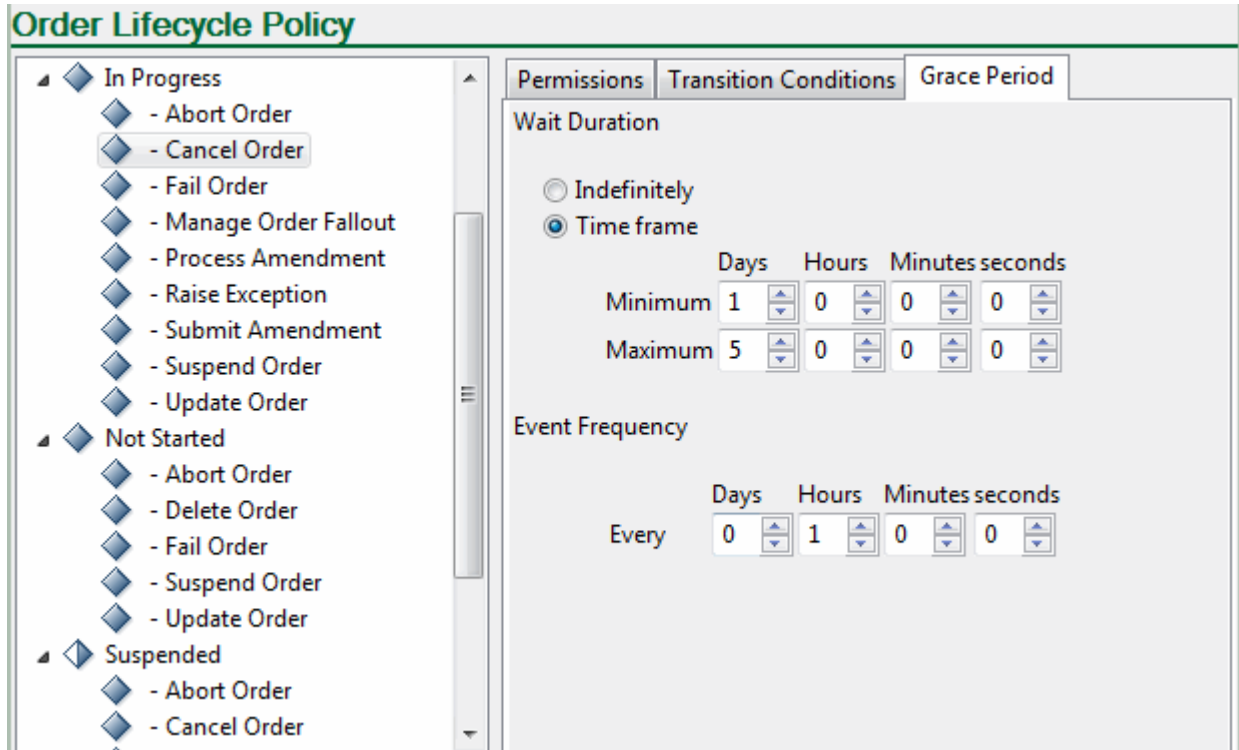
Order Lifecycle Policy

In Progress
- Abort Order
- Cancel Order
- Fail Order
- Manage Order Fallout
- Process Amendment
- Raise Exception
- Submit Amendment
- Suspend Order
- Update Order
Not Started
- Abort Order
- Delete Order
- Fail Order
- Suspend Order
- Update Order
Suspended
- Abort Order
- Cancel Order

Permissions | Transition Conditions | Grace Period

Wait Duration

Indefinitely
Time frame

| | Days | Hours | Minutes | seconds |
|---|---|---|---|---|
| Minimum | 1 | 0 | 0 | 0 |
| Maximum | 5 | 0 | 0 | 0 |

Event Frequency

| | Days | Hours | Minutes | seconds |
|---|---|---|---|---|
| Every | 0 | 1 | 0 | 0 |